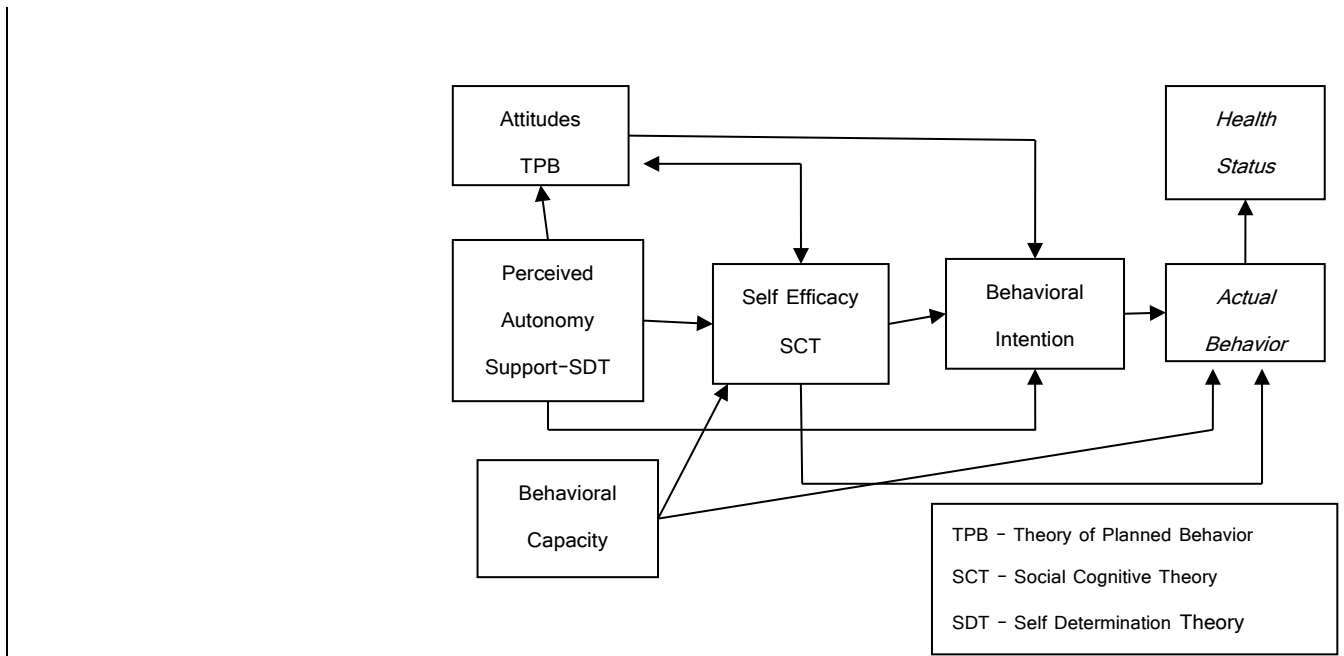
Attitudes
TPB

Health
Status

Perceived
Autonomy
Support-SDT

Self Efficacy
SCT

Behavioral
Intention

Actual
Behavior

Behavioral
Capacity

TPB - Theory of Planned Behavior
SCT - Social Cognitive Theory
SDT - Self Determination Theory